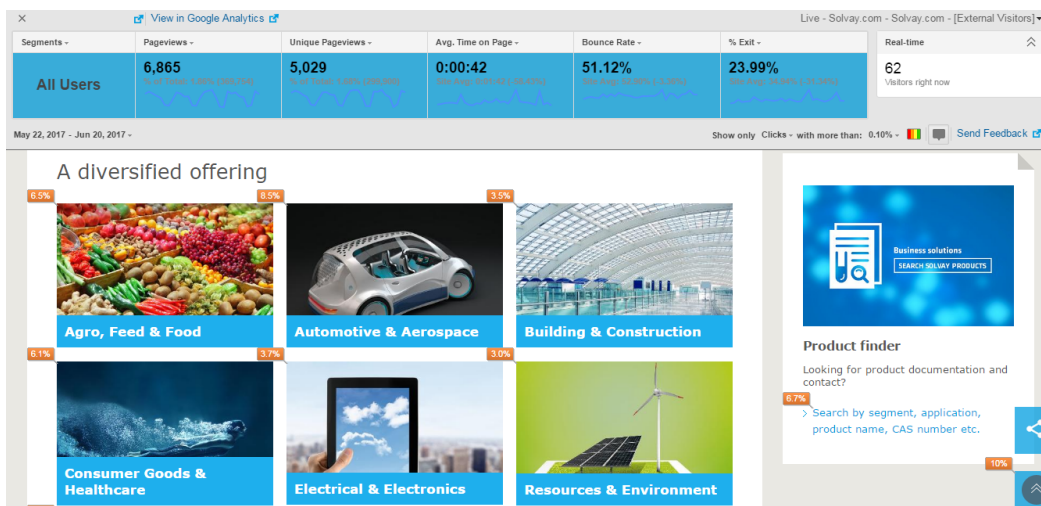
×

View in Google Analytics

Live - Solvay.com - Solvay.com - [External Visitors]

| Segments | Pageviews | Unique Pageviews | Avg. Time on Page | Bounce Rate | % Exit |
|---|---|---|---|---|---|
| All Users | 6,865 | 5,029 | 0:00:42 | 51.12% | 23.99% |

Real-time

62
Visitors right now

May 22, 2017 - Jun 20, 2017

Show only Clicks with more than: 0.10%

Send Feedback

A diversified offering

6.5%

8.5%

3.5%

Agro, Feed & Food

Automotive & Aerospace

Building & Construction

6.1%

3.7%

3.0%

Consumer Goods & Healthcare

Electrical & Electronics

Resources & Environment

Business solutions

SEARCH SOLVAY PRODUCTS

Product finder

Looking for product documentation and contact?

6.7%

Search by segment, application, product name, CAS number etc.

10%